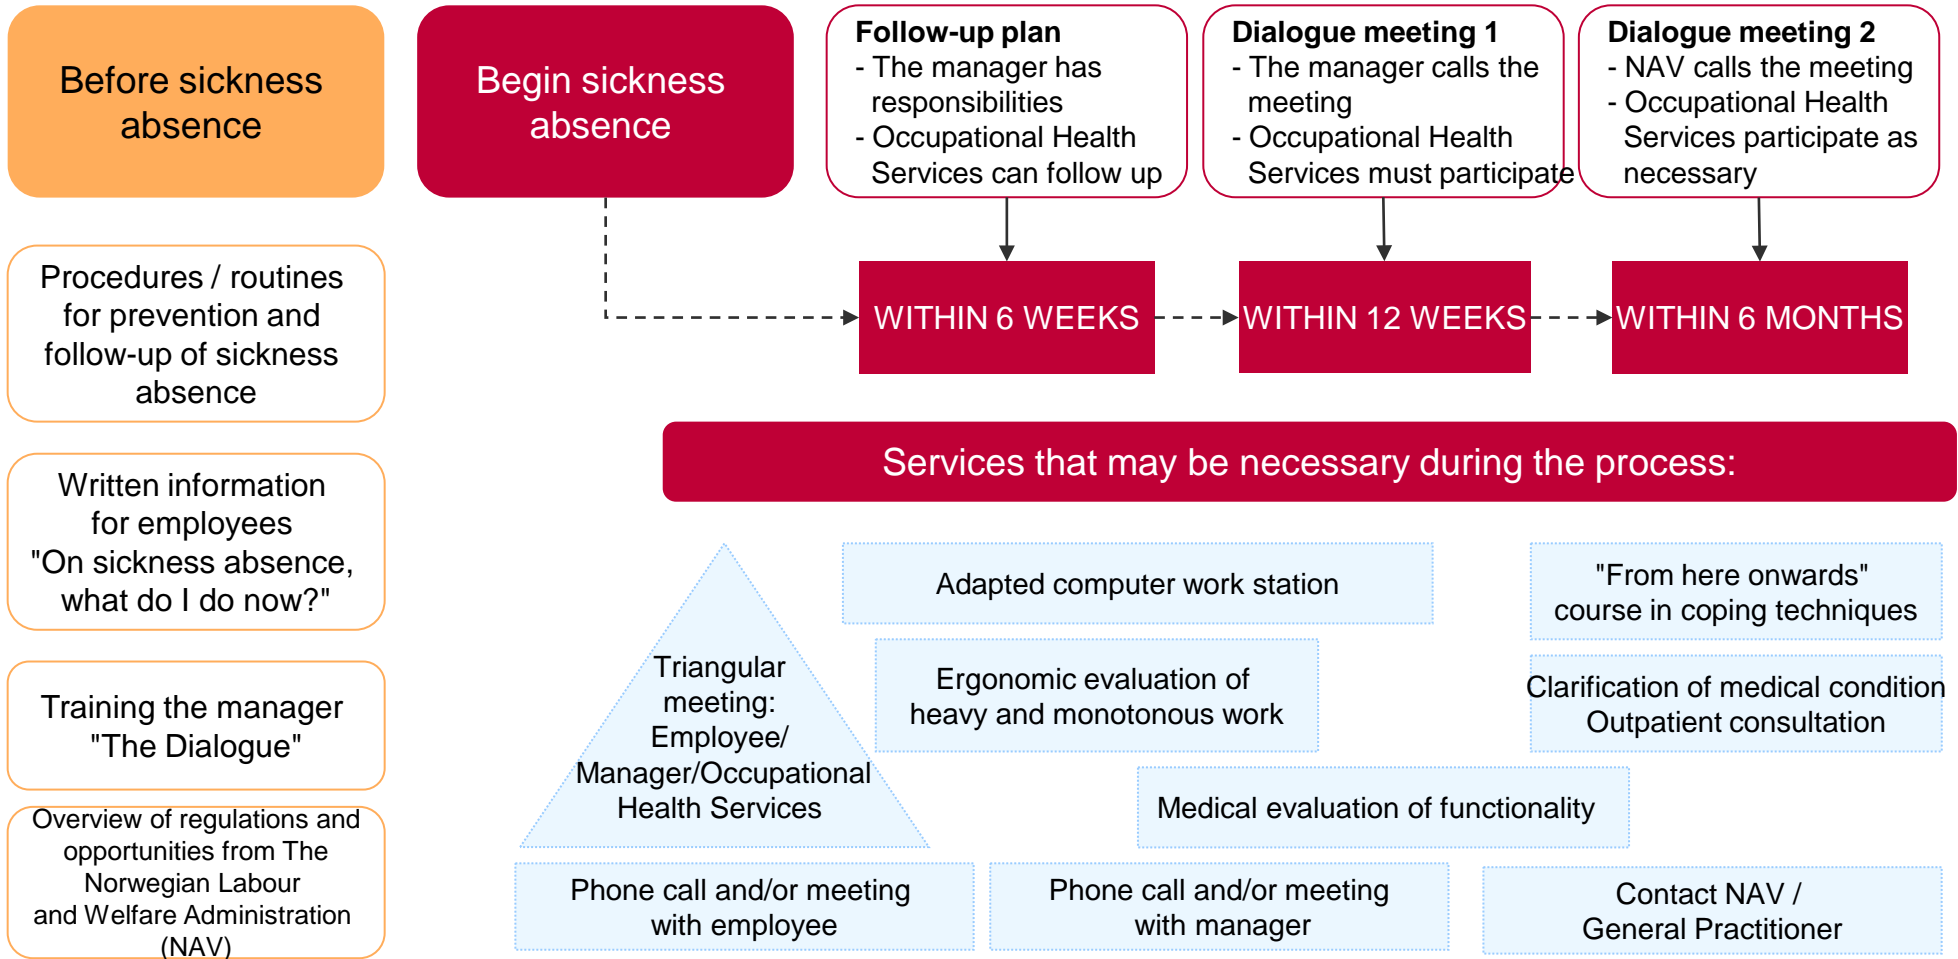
Before sickness absence

Begin sickness absence

Follow-up plan
- The manager has responsibilities
- Occupational Health Services can follow up

Dialogue meeting 1
- The manager calls the meeting
- Occupational Health Services must participate

Dialogue meeting 2
- NAV calls the meeting
- Occupational Health Services participate as necessary

Procedures / routines for prevention and follow-up of sickness absence

WITHIN 6 WEEKS

WITHIN 12 WEEKS

WITHIN 6 MONTHS

Written information for employees "On sickness absence, what do I do now?"

Services that may be necessary during the process:

Adapted computer work station

"From here onwards" course in coping techniques

Triangular meeting: Employee/ Manager/Occupational Health Services

Ergonomic evaluation of heavy and monotonous work

Clarification of medical condition Outpatient consultation

Training the manager "The Dialogue"

Medical evaluation of functionality

Overview of regulations and opportunities from The Norwegian Labour and Welfare Administration (NAV)

Phone call and/or meeting with employee

Phone call and/or meeting with manager

Contact NAV / General Practitioner